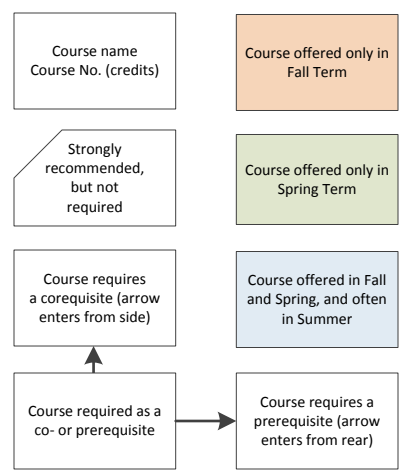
Course name
Course No. (credits)

Course offered only in Fall Term

Strongly recommended, but not required

Course offered only in Spring Term

Course requires a corequisite (arrow enters from side)

Course offered in Fall and Spring, and often in Summer

Course required as a co- or prerequisite

Course requires a prerequisite (arrow enters from rear)